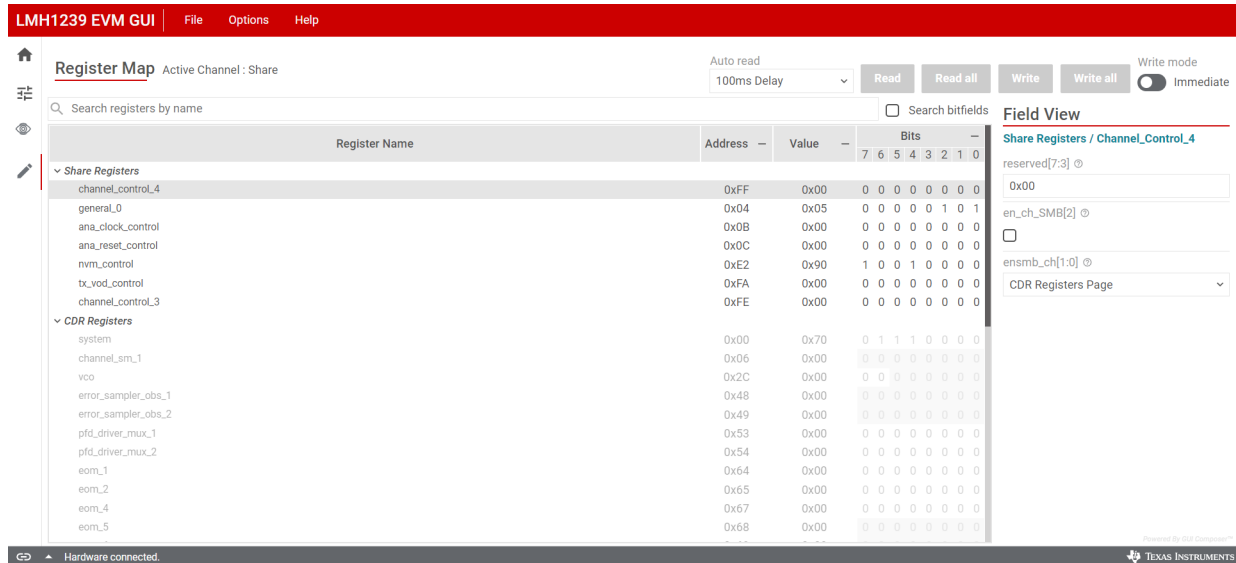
LMH1239 EVM GUI File Options Help

Register Map Active Channel : Share

Auto read
100ms Delay

Read Read all Write Write all

Write mode
Immediate

Search registers by name

Search bitfields

| Register Name | Address | Value | Bits 7 6 5 4 3 2 1 0 |
|---|---|---|---|
| Share Registers | | | |
| channel_control_4 | 0xFF | 0x00 | 0 0 0 0 0 0 0 0 |
| general_0 | 0x04 | 0x05 | 0 0 0 0 0 1 0 1 |
| ana_clock_control | 0x0B | 0x00 | 0 0 0 0 0 0 0 0 |
| ana_reset_control | 0x0C | 0x00 | 0 0 0 0 0 0 0 0 |
| nvm_control | 0xE2 | 0x90 | 1 0 0 1 0 0 0 0 |
| tx_vod_control | 0xFA | 0x00 | 0 0 0 0 0 0 0 0 |
| channel_control_3 | 0xFE | 0x00 | 0 0 0 0 0 0 0 0 |
| CDR Registers | | | |
| system | 0x00 | 0x70 | 0 1 1 1 0 0 0 0 |
| channel_sm_1 | 0x06 | 0x00 | 0 0 0 0 0 0 0 0 |
| vco | 0x2C | 0x00 | 0 0 0 0 0 0 0 0 |
| error_sampler_obs_1 | 0x48 | 0x00 | 0 0 0 0 0 0 0 0 |
| error_sampler_obs_2 | 0x49 | 0x00 | 0 0 0 0 0 0 0 0 |
| pfd_driver_mux_1 | 0x53 | 0x00 | 0 0 0 0 0 0 0 0 |
| pfd_driver_mux_2 | 0x54 | 0x00 | 0 0 0 0 0 0 0 0 |
| eom_1 | 0x64 | 0x00 | 0 0 0 0 0 0 0 0 |
| eom_2 | 0x65 | 0x00 | 0 0 0 0 0 0 0 0 |
| eom_4 | 0x67 | 0x00 | 0 0 0 0 0 0 0 0 |
| eom_5 | 0x68 | 0x00 | 0 0 0 0 0 0 0 0 |

Field View
Share Registers / Channel_Control_4
reserved[7:3]
0x00
en_ch_SMB[2]
ensmb_ch[1:0]
CDR Registers Page

Powered By GUI Composer™

Hardware connected.

Texas Instruments